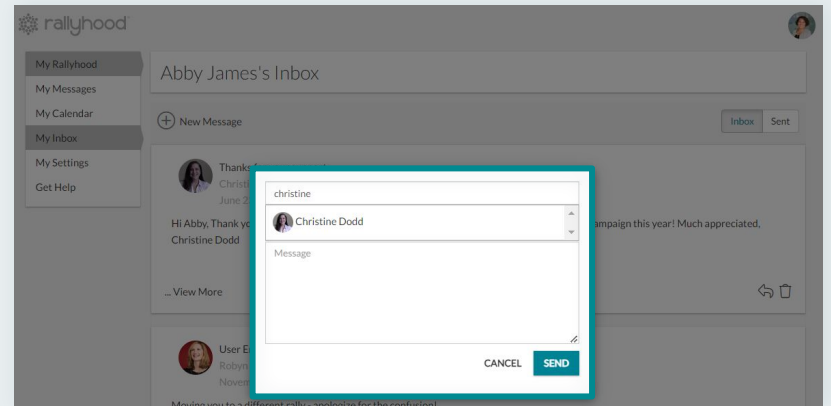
rallyhood

My Rallyhood
My Messages
My Calendar
My Inbox
My Settings
Get Help

Abby James's Inbox

New Message

Inbox Sent

Thanks f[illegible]
Christi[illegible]
June 2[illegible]

Hi Abby, Thank yo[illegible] campaign this year! Much appreciated, Christine Dodd

... View More

User E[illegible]
Robyn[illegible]
Novem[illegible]

Moving you to a different rally - apologize for the confusion!

christine

Christine Dodd

Message

CANCEL SEND